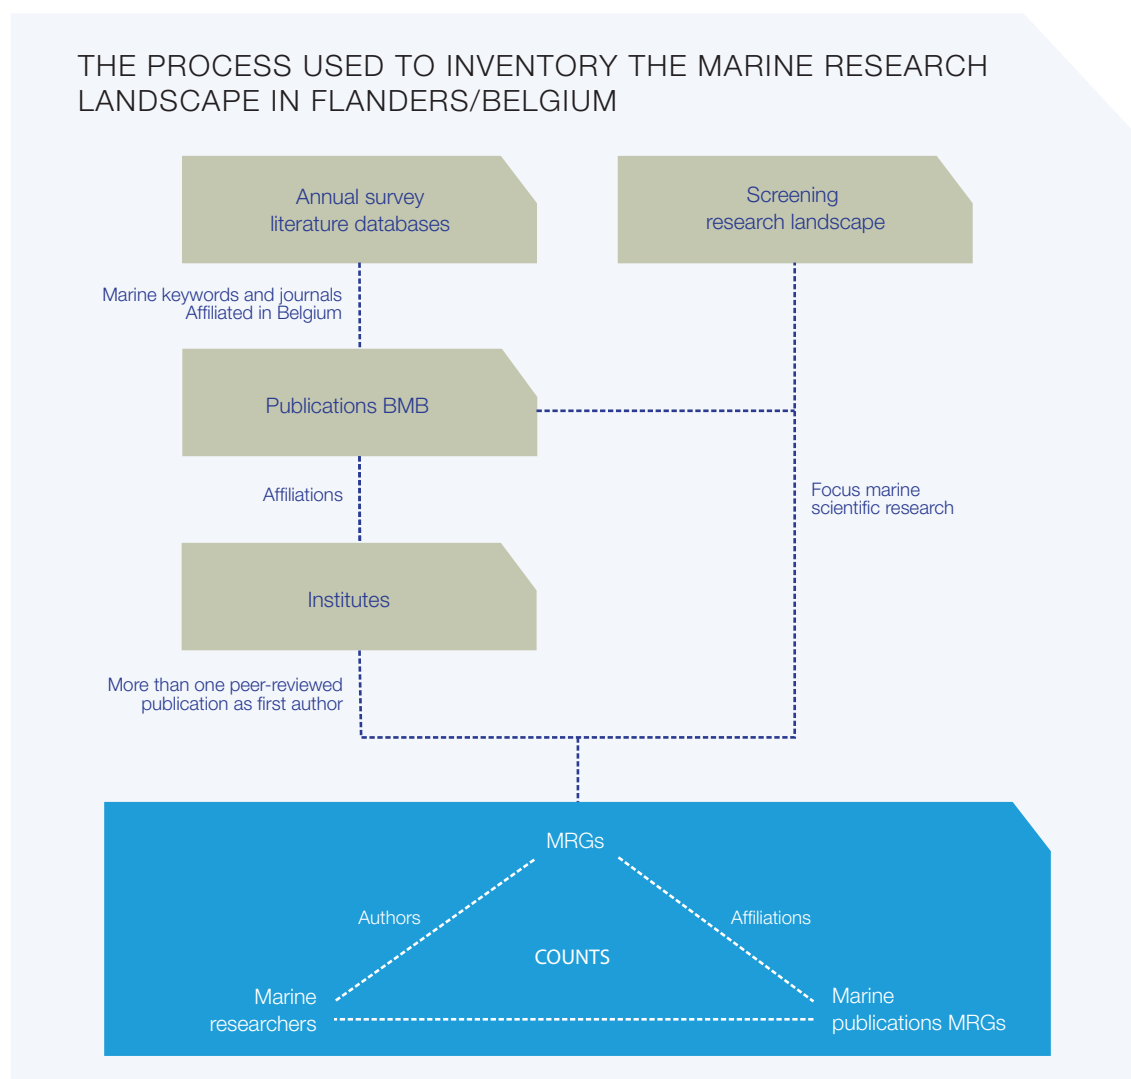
THE PROCESS USED TO INVENTORY THE MARINE RESEARCH LANDSCAPE IN FLANDERS/BELGIUM

Annual survey literature databases

Screening research landscape

Marine keywords and journals Affiliated in Belgium

Publications BMB

Affiliations

Focus marine scientific research

Institutes

More than one peer-reviewed publication as first author

MRGs

Authors

Affiliations

COUNTS

Marine researchers

Marine publications MRGs